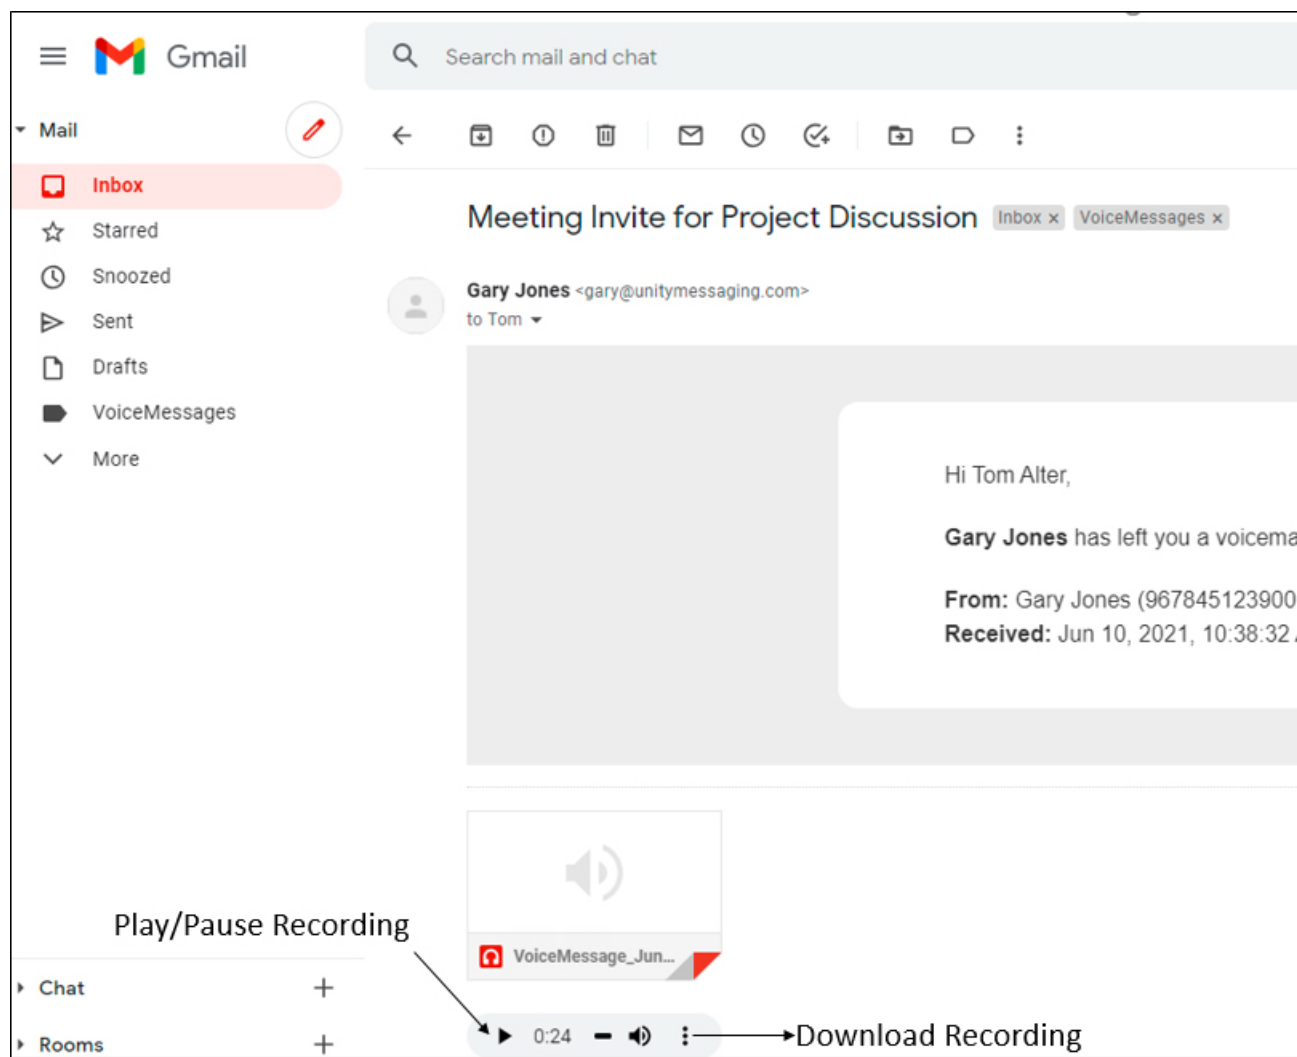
Gmail

Search mail and chat

Mail

Inbox

Starred

Snoozed

Sent

Drafts

VoiceMessages

More

Meeting Invite for Project Discussion Inbox × VoiceMessages ×

Gary Jones <gary@unitymessaging.com>
to Tom

Hi Tom Alter,

**Gary Jones** has left you a voicema

**From:** Gary Jones (967845123900

**Received:** Jun 10, 2021, 10:38:32

VoiceMessage_Jun...

Play/Pause Recording

Chat

Rooms

0:24

Download Recording